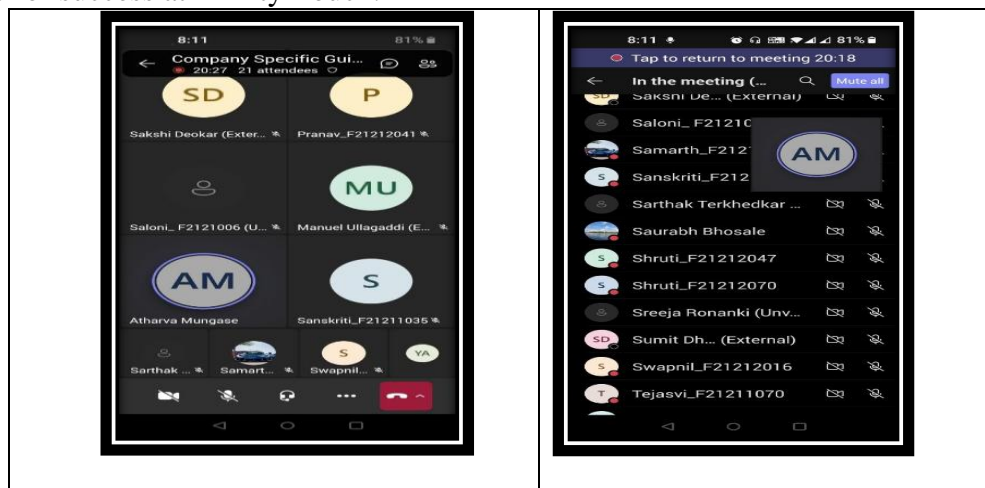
8:11
81%
Company Specific Gui...
20:27 21 attendees
SD
Sakshi Deokar (Exter...
P
Pranav_F21212041
Saloni_ F2121006 (U...
MU
Manuel Ullagaddi (E...
AM
Atharva Mungase
S
Sanskriti_F21211035
Sarthak
Samart...
S
Swapnil...
YA

8:11
81%
Tap to return to meeting 20:18
In the meeting (...
Mute all
Sakshi De... (External)
Saloni_ F21210
Samarth_F2121
AM
S
Sanskriti_F212
Sarthak Terkhedkar ...
Saurabh Bhosale
S
Shruti_F21212047
S
Shruti_F21212070
Sreeja Ronanki (Unv...
SD
Sumit Dh... (External)
S
Swapnil_F21212016
T
Tejasvi_F21211070